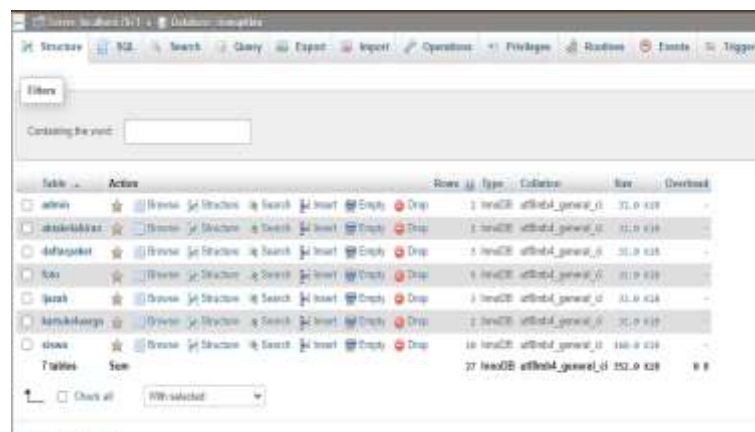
Server: localhost:3307 » Database: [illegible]

Structure | SQL | Search | Query | Export | Import | Operations | Privileges | Routines | Events | Triggers

Filters

Containing the word:

| Table | Action | Rows | Type | Collation | Size | Overhead |
|---|---|---|---|---|---|---|
| admin | Browse Structure Search Insert Empty Drop | 1 | InnoDB | utf8mb4_general_ci | 32.0 KiB | - |
| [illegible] | Browse Structure Search Insert Empty Drop | 1 | InnoDB | utf8mb4_general_ci | 32.0 KiB | - |
| daftarpoket | Browse Structure Search Insert Empty Drop | 1 | InnoDB | utf8mb4_general_ci | 32.0 KiB | - |
| foto | Browse Structure Search Insert Empty Drop | 1 | InnoDB | utf8mb4_general_ci | 32.0 KiB | - |
| ljazah | Browse Structure Search Insert Empty Drop | 1 | InnoDB | utf8mb4_general_ci | 32.0 KiB | - |
| kartukeluarga | Browse Structure Search Insert Empty Drop | 1 | InnoDB | utf8mb4_general_ci | 32.0 KiB | - |
| siswa | Browse Structure Search Insert Empty Drop | 16 | InnoDB | utf8mb4_general_ci | 160.0 KiB | - |
| 7 tables | Sum | 22 | InnoDB | utf8mb4_general_ci | 352.0 KiB | 0 B |

Check all | With selected: